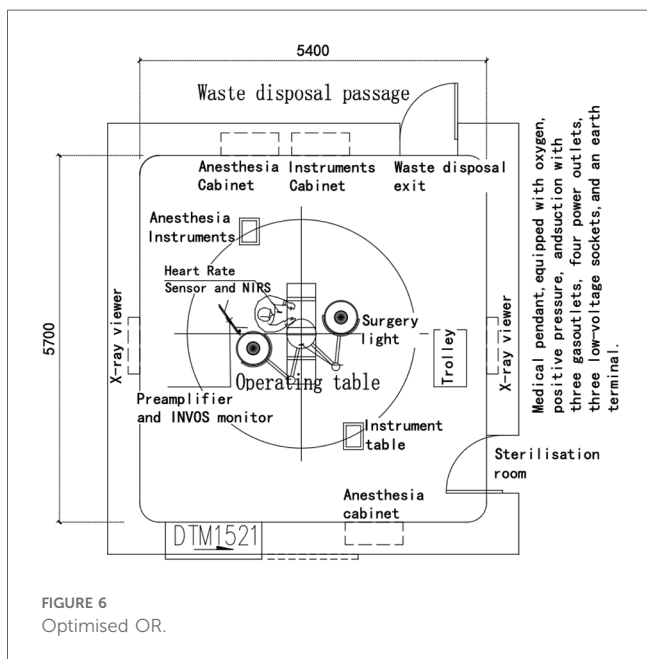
5400

Waste disposal passage

Anesthesia Cabinet

Instruments Cabinet

Waste disposal exit

Medical pendant, equipped with oxygen, positive pressure, andsuction with three gasoutlets, four power outlets, three low-voltage sockets, and an earth terminal.

Anesthesia Instruments

Heart Rate Sensor and NIRS

5700

X-ray viewer

Surgery light

Trolley

X-ray viewer

Operating table

Preamplifier and INVOS monitor

Instrument table

Sterilisation room

Anesthesia cabinet

DTM1521

FIGURE 6
Optimised OR.